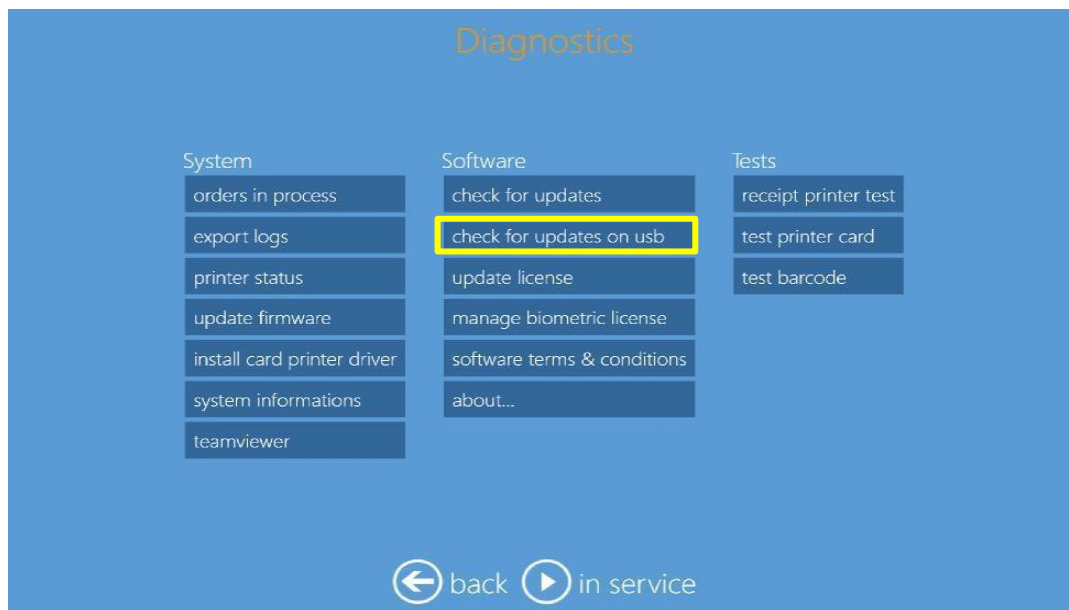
Diagnostics

System
orders in process
export logs
printer status
update firmware
install card printer driver
system informations
teamviewer

Software
check for updates
check for updates on usb
update license
manage biometric license
software terms & conditions
about...

Tests
receipt printer test
test printer card
test barcode

back in service